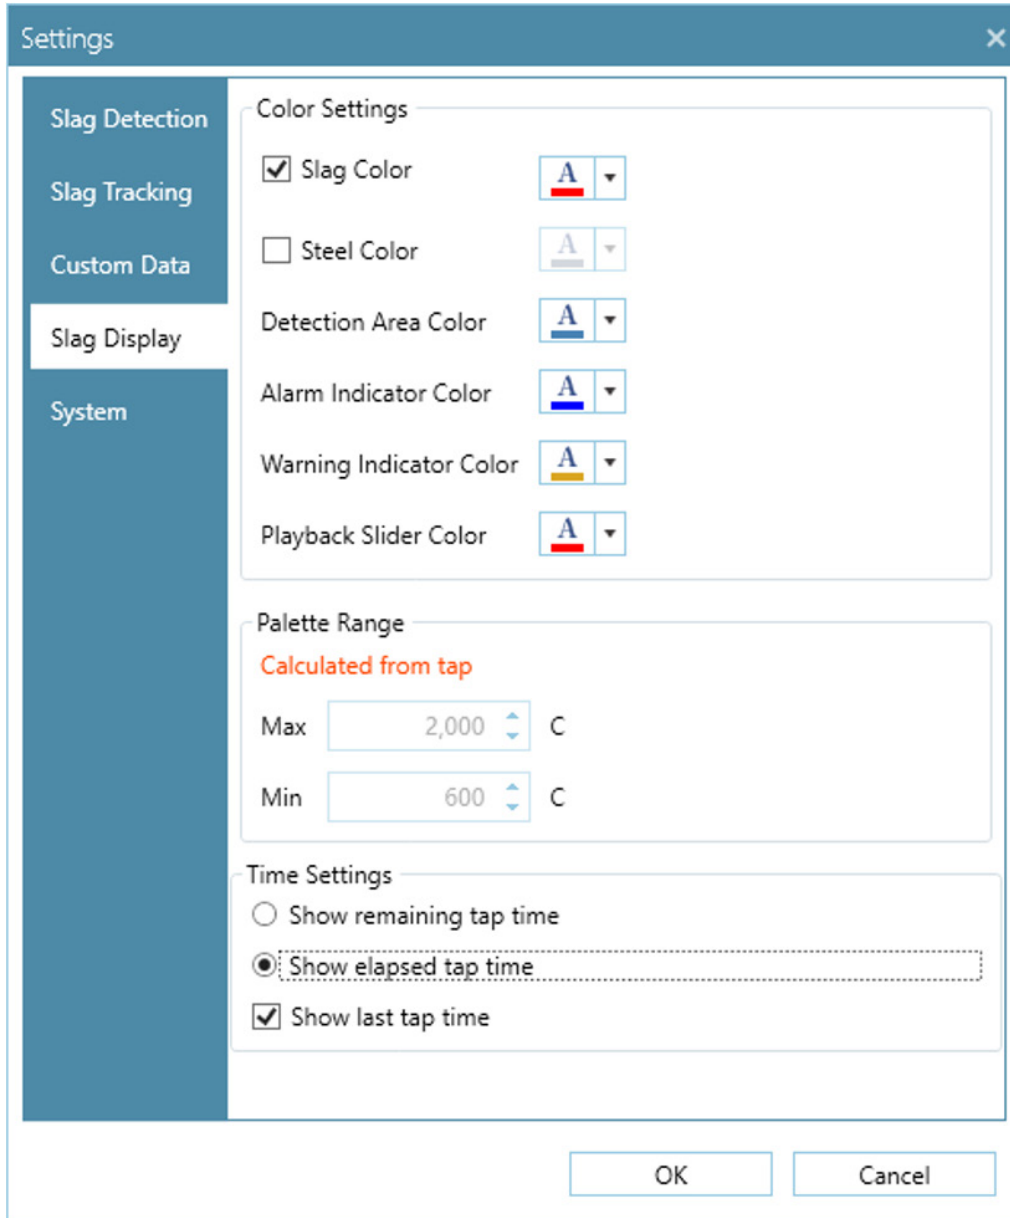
Settings

Slag Detection
Slag Tracking
Custom Data
Slag Display
System

Color Settings
Slag Color A
Steel Color A
Detection Area Color A
Alarm Indicator Color A
Warning Indicator Color A
Playback Slider Color A

Palette Range
Calculated from tap
Max 2,000 C
Min 600 C

Time Settings
Show remaining tap time
Show elapsed tap time
Show last tap time

OK
Cancel